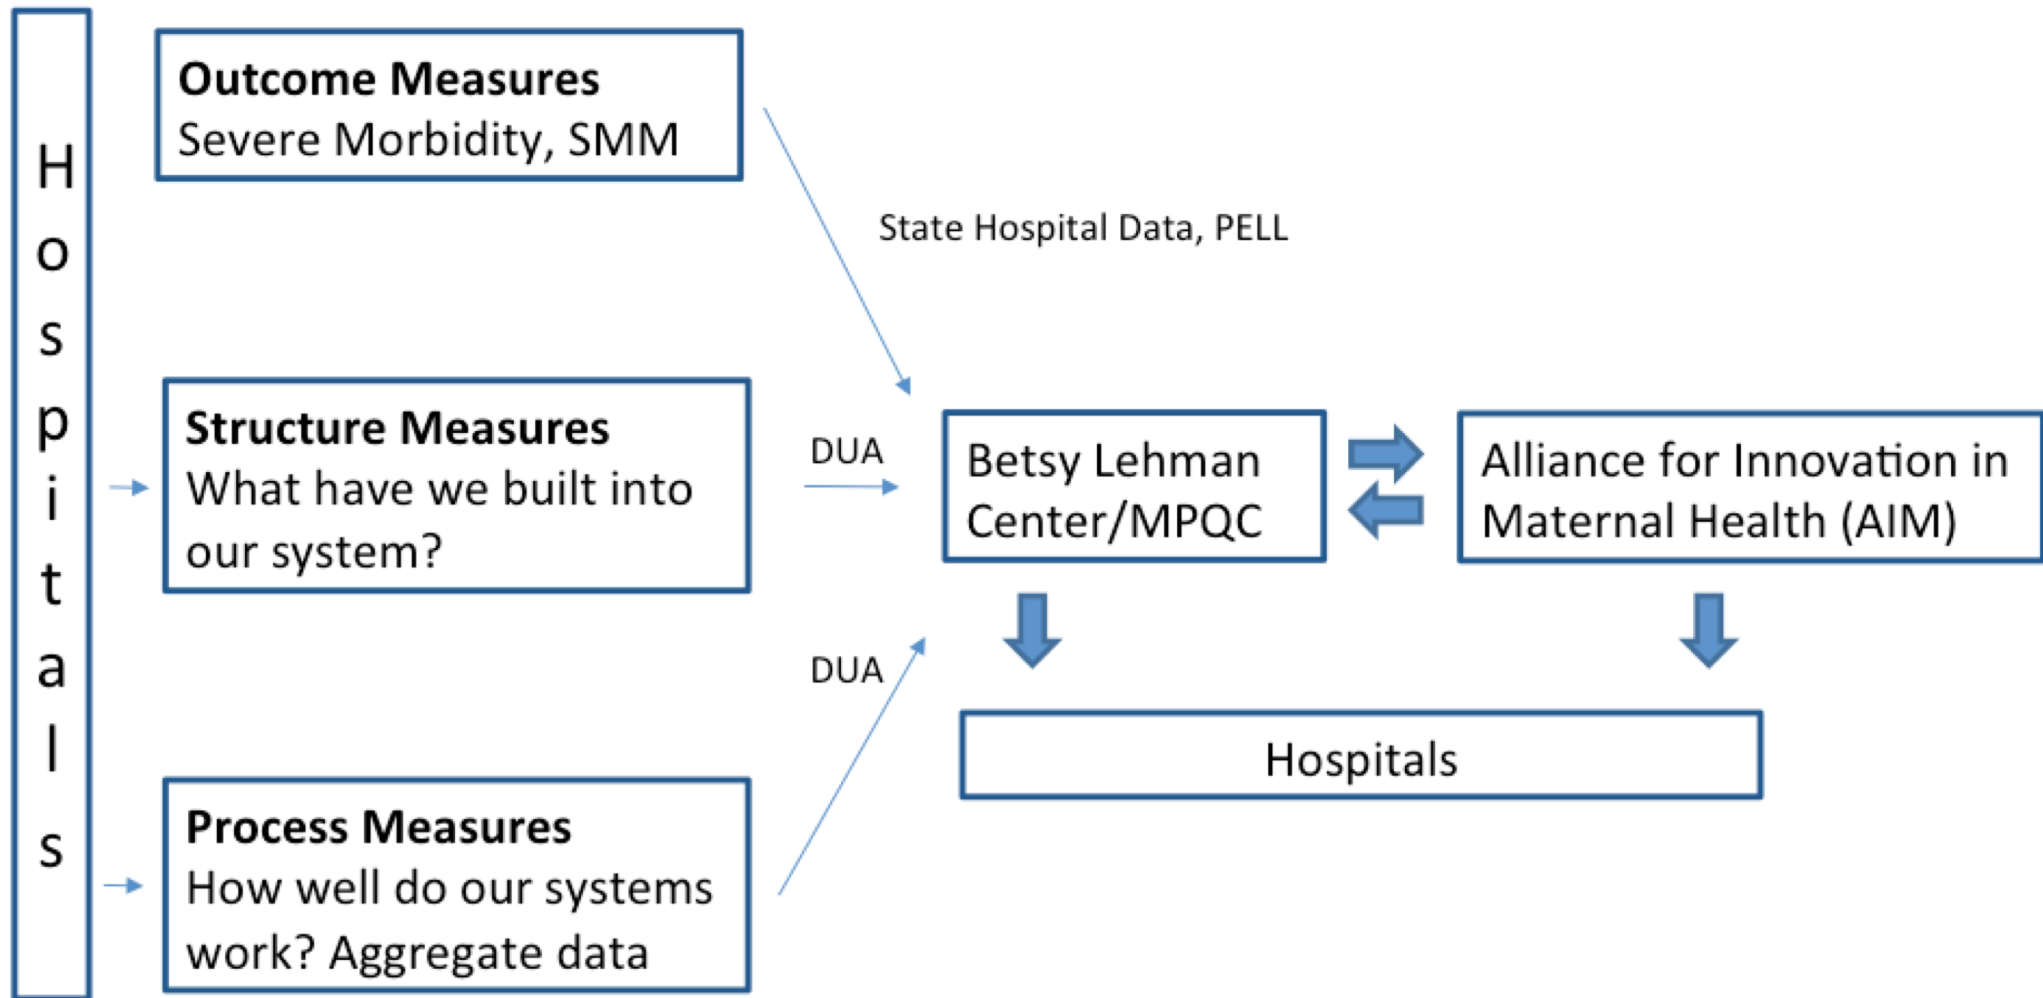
H
o
s
p
i
t
a
l
s

**Outcome Measures**
Severe Morbidity, SMM

State Hospital Data, PELL

**Structure Measures**
What have we built into our system?

DUA

Betsy Lehman Center/MPQC

Alliance for Innovation in Maternal Health (AIM)

DUA

**Process Measures**
How well do our systems work? Aggregate data

Hospitals